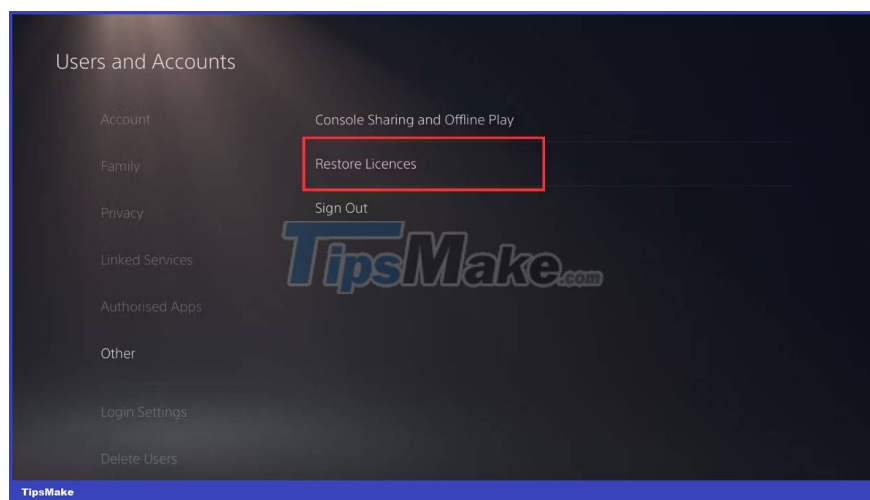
Users and Accounts

Account

Family

Privacy

Linked Services

Authorised Apps

Other

Login Settings

Delete Users

Console Sharing and Offline Play

Restore Licences

Sign Out

TipsMake.com

TipsMake